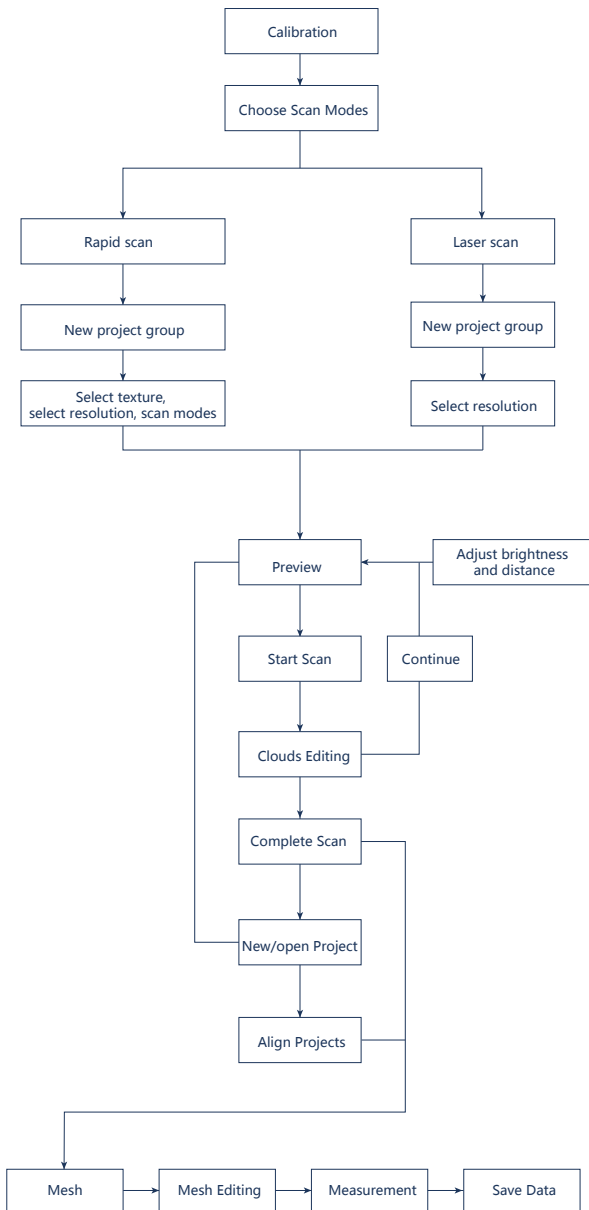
Calibration

Choose Scan Modes

Rapid scan

Laser scan

New project group

New project group

Select texture, select resolution, scan modes

Select resolution

Preview

Adjust brightness and distance

Start Scan

Continue

Clouds Editing

Complete Scan

New/open Project

Align Projects

Mesh

Mesh Editing

Measurement

Save Data